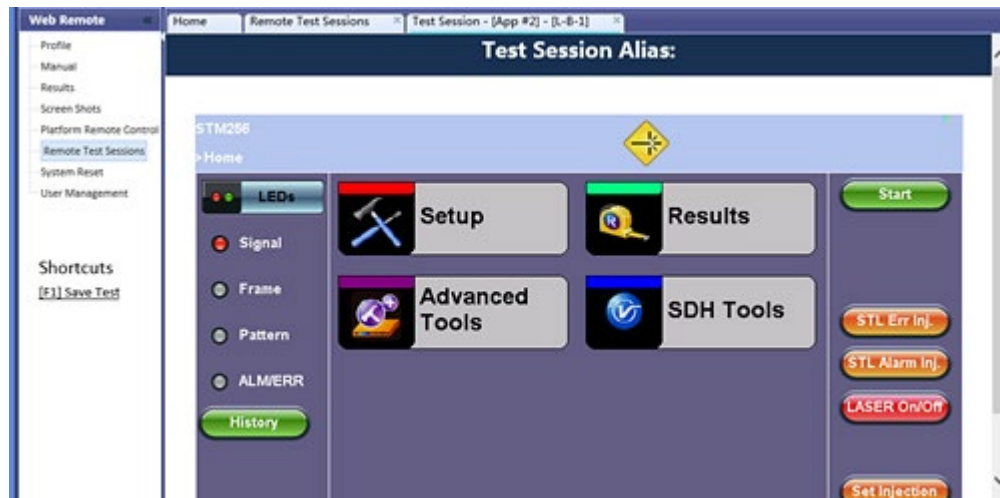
Web Remote
Profile
Manual
Results
Screen Shots
Platform Remote Control
Remote Test Sessions
System Reset
User Management

Shortcuts
[F1] Save Test

Home
Remote Test Sessions
Test Session - [App #2] - [L-8-1]

Test Session Alias:

STM256
>Home

LEDs
Signal
Frame
Pattern
ALM/ERR
History

Setup
Results
Advanced Tools
SDH Tools

Start
STL Err Inj.
STL Alarm Inj.
LASER On/Off
Set Injection